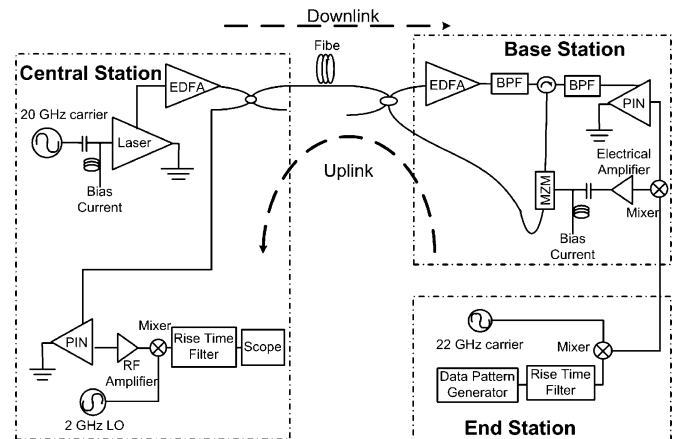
Downlink

Fibe

Central Station

EDFA

20 GHz carrier

Laser

Bias Current

Uplink

Base Station

EDFA

BPF

BPF

PIN

Electrical Amplifier

MZM

Mixer

Bias Current

PIN

Mixer

Rise Time Filter

Scope

RF Amplifier

2 GHz LO

22 GHz carrier

Mixer

Data Pattern Generator

Rise Time Filter

End Station